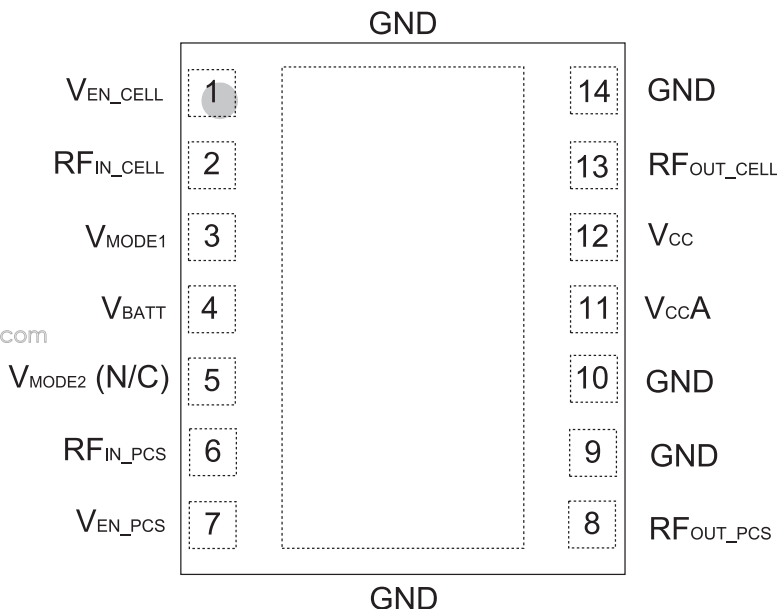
GND

$V_{EN\_CELL}$ 1
$RF_{IN\_CELL}$ 2
$V_{MODE1}$ 3
$V_{BATT}$ 4
com
$V_{MODE2}$ (N/C) 5
$RF_{IN\_PCS}$ 6
$V_{EN\_PCS}$ 7

14 GND
13 $RF_{OUT\_CELL}$
12 $V_{CC}$
11 $V_{CC}A$
10 GND
9 GND
8 $RF_{OUT\_PCS}$

GND